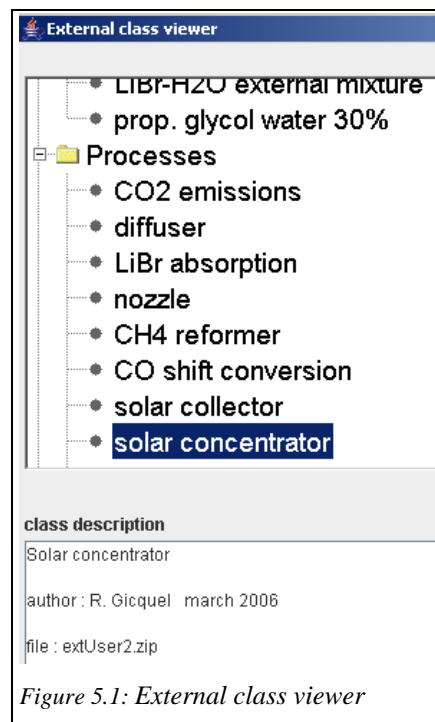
External class viewer

LiBr-H2O external mixture
prop. glycol water 30%
Processes
CO2 emissions
diffuser
LiBr absorption
nozzle
CH4 reformer
CO shift conversion
solar collector
solar concentrator

class description

Solar concentrator

author : R. Gicquel march 2006

file : extUser2.zip

Figure 5.1: External class viewer